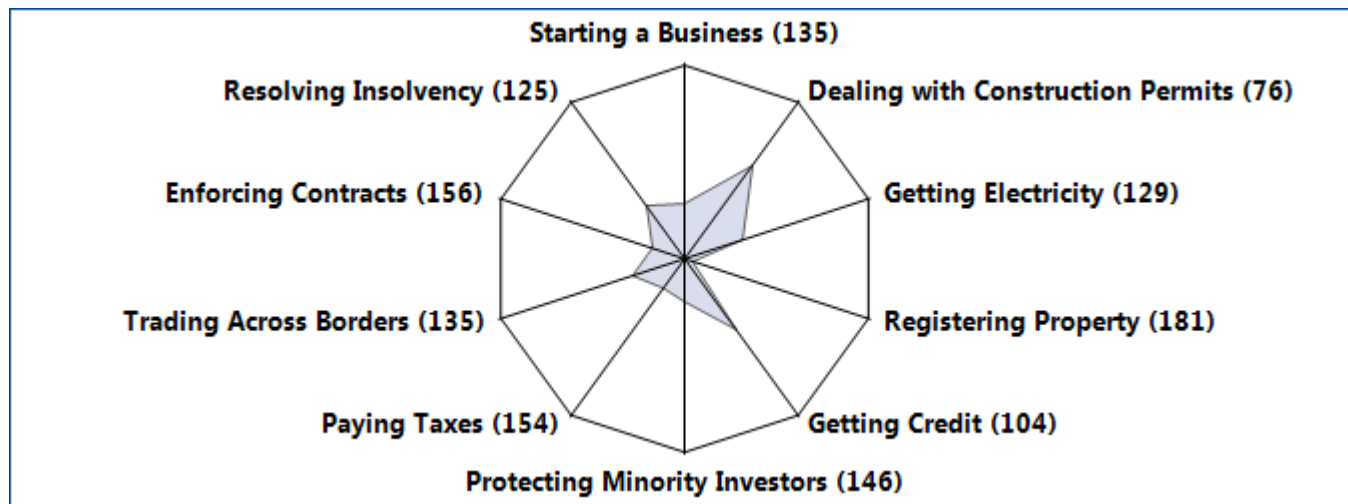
Starting a Business (135)
Resolving Insolvency (125)
Dealing with Construction Permits (76)
Enforcing Contracts (156)
Getting Electricity (129)
Trading Across Borders (135)
Registering Property (181)
Paying Taxes (154)
Getting Credit (104)
Protecting Minority Investors (146)